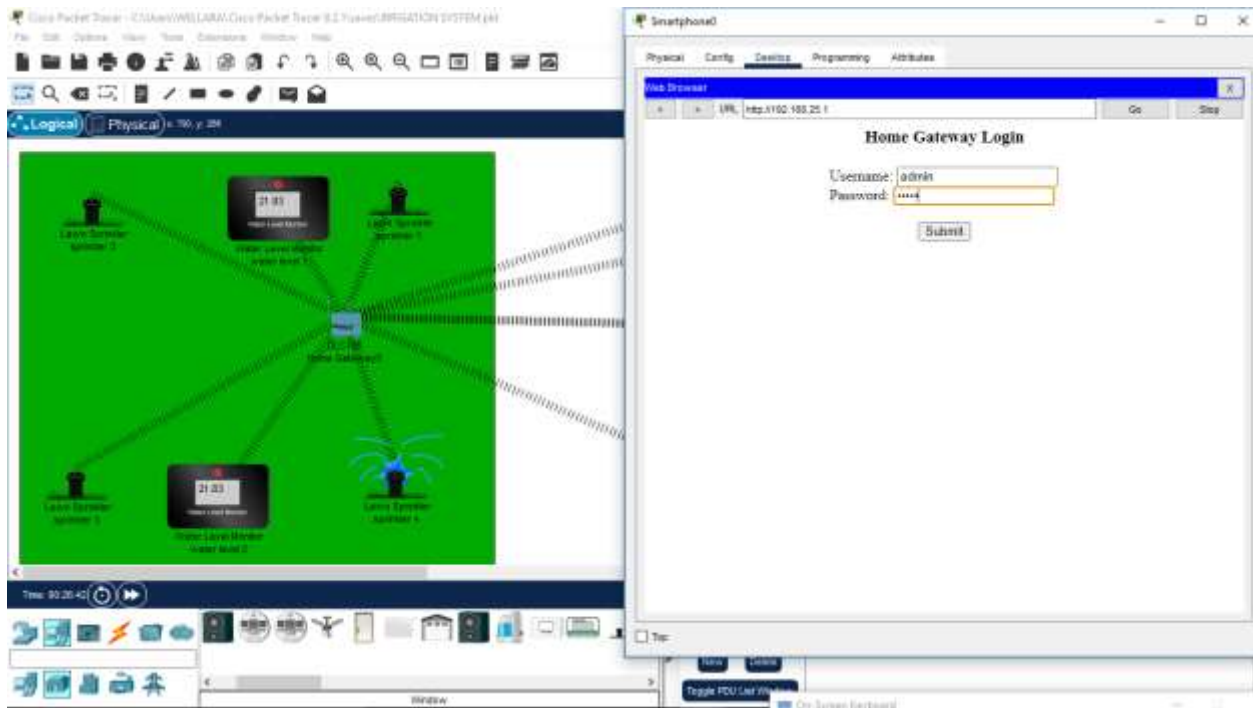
Cisco Packet Tracer - C:\Users\WILLIAMA\Cisco Packet Tracer 8.2 Tuesday\IRRIGATION SYSTEM.pkt
File Edit Options View Tools Extensions Window Help
Logical Physical x: 790, y: 286

Lawn Sprinkler
sprinkler 3
21.03
Water Level Monitor
Water Level Monitor
water level 1
Lawn Sprinkler
sprinkler 1
DLC-100
Home Gateway0
Lawn Sprinkler
sprinkler 2
21.03
Water Level Monitor
Water Level Monitor
water level 2
Lawn Sprinkler
sprinkler 4

Time: 00:26:42

Smartphone0
Physical Config Desktop Programming Attributes
Web Browser
X
< > URL http://192.168.25.1 Go Stop

Home Gateway Login

Username: admin
Password: •••••

Submit

Top

New Delete
Toggle PDU List Window
On-Screen Keyboard
Window